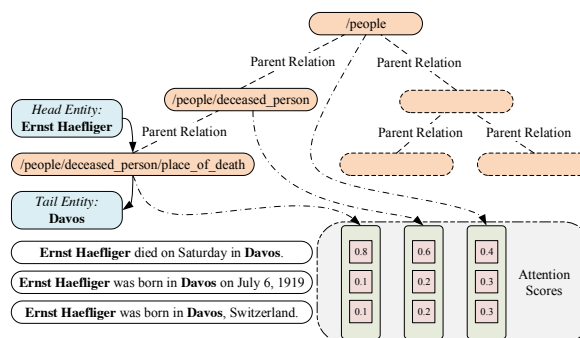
/people

Parent Relation

Parent Relation

/people/deceased_person

Parent Relation

Parent Relation

Head Entity:
Ernst Haefliger

Parent Relation

/people/deceased_person/place_of_death

Tail Entity:
Davos

Ernst Haefliger died on Saturday in Davos.

Ernst Haefliger was born in Davos on July 6, 1919

Ernst Haefliger was born in Davos, Switzerland.

| 0.8 | 0.6 | 0.4 |
|---|---|---|
| 0.1 | 0.2 | 0.3 |
| 0.1 | 0.2 | 0.3 |

Attention Scores